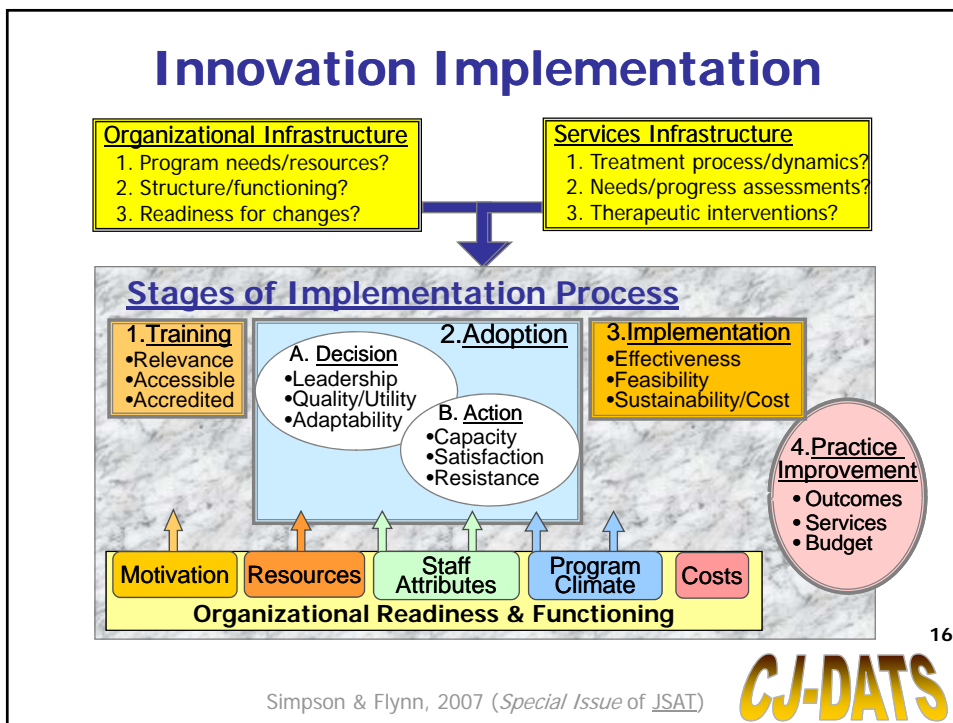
Innovation Implementation

Organizational Infrastructure
1. Program needs/resources?
2. Structure/functioning?
3. Readiness for changes?

Services Infrastructure
1. Treatment process/dynamics?
2. Needs/progress assessments?
3. Therapeutic interventions?

Stages of Implementation Process

1.Training
•Relevance
•Accessible
•Accredited

2.Adoption

A. Decision
•Leadership
•Quality/Utility
•Adaptability

B. Action
•Capacity
•Satisfaction
•Resistance

3.Implementation
•Effectiveness
•Feasibility
•Sustainability/Cost

4.Practice Improvement
• Outcomes
• Services
• Budget

Motivation
Resources
Staff Attributes
Program Climate
Costs

Organizational Readiness & Functioning

16

Simpson & Flynn, 2007 (Special Issue of JSAT)

CJ-DATS